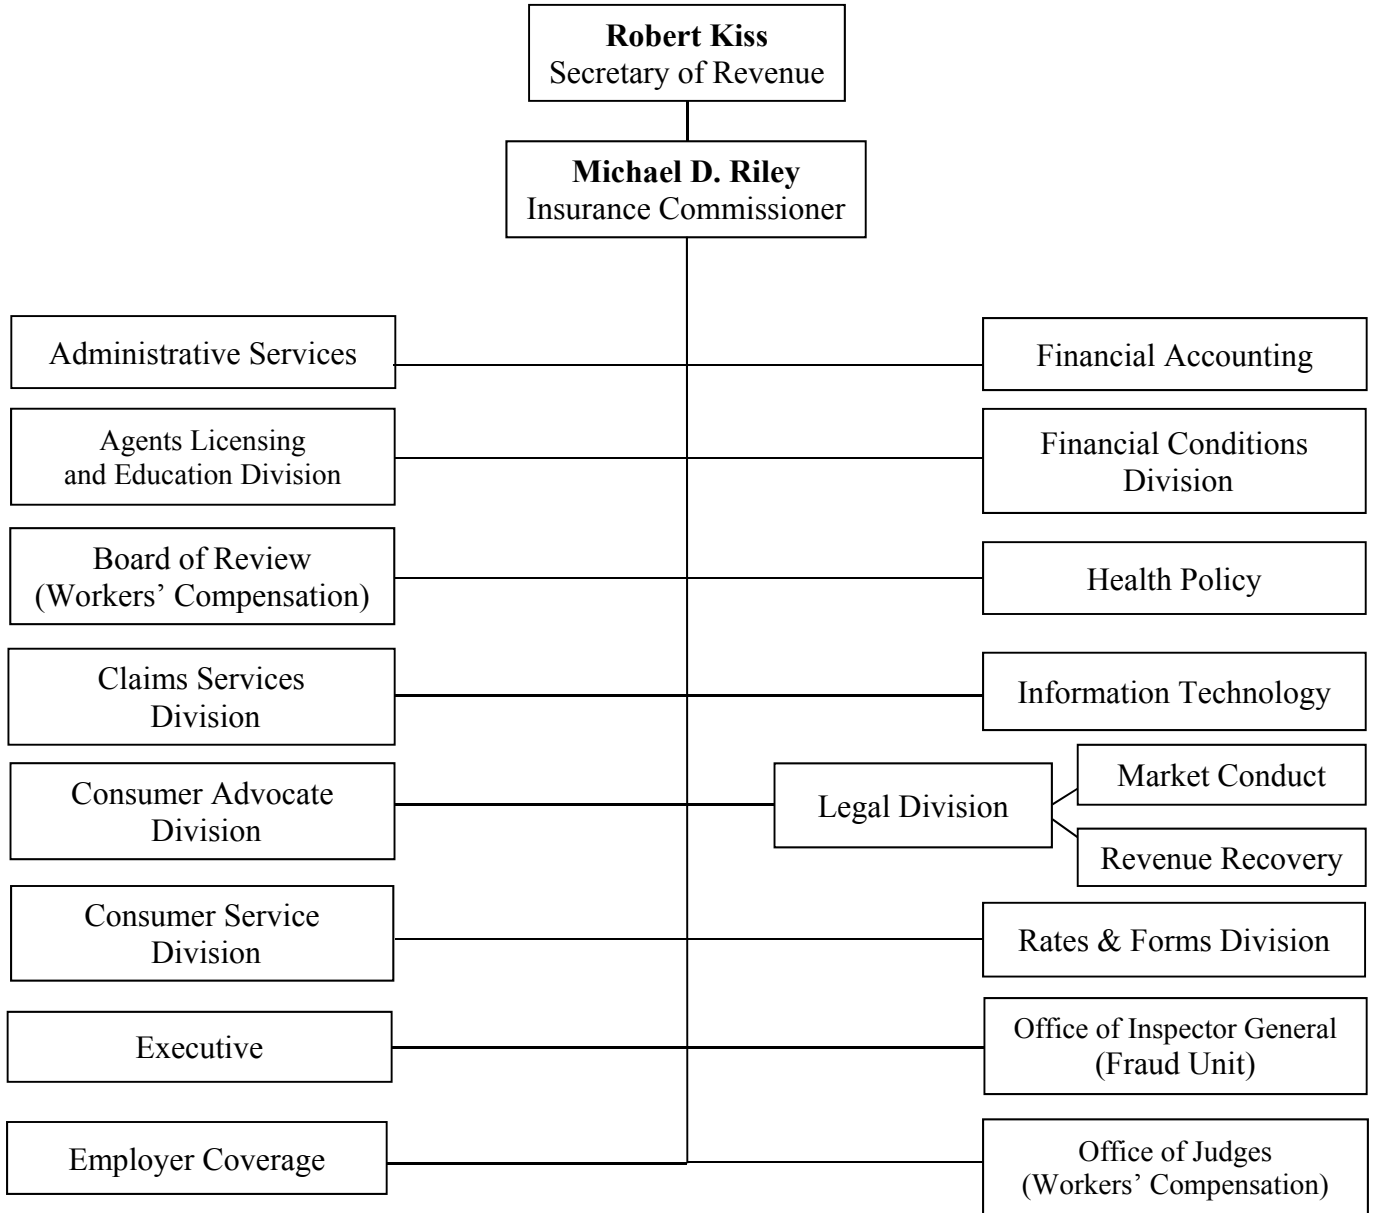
**Robert Kiss**
Secretary of Revenue

**Michael D. Riley**
Insurance Commissioner

Administrative Services

Financial Accounting

Agents Licensing and Education Division

Financial Conditions Division

Board of Review (Workers' Compensation)

Health Policy

Claims Services Division

Information Technology

Consumer Advocate Division

Legal Division

Market Conduct

Revenue Recovery

Consumer Service Division

Rates & Forms Division

Executive

Office of Inspector General (Fraud Unit)

Employer Coverage

Office of Judges (Workers' Compensation)